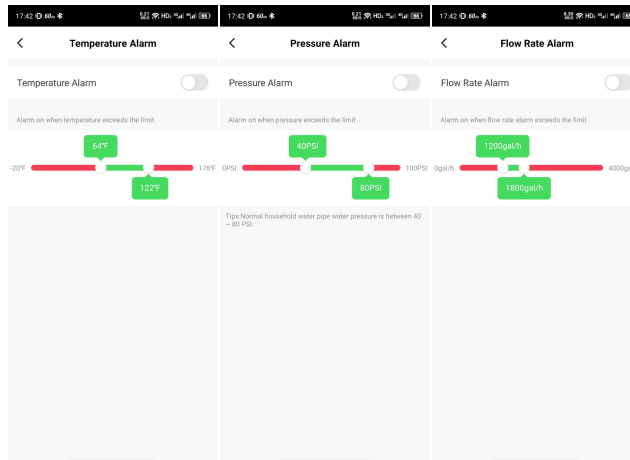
17:42 60 HD 96

Temperature Alarm

Temperature Alarm

Alarm on when temperature exceeds the limit

64℉

-20℉

176℉

122℉

17:42 60 HD 96

Pressure Alarm

Pressure Alarm

Alarm on when pressure exceeds the limit

40PSI

0PSI

100PSI

80PSI

Tips:Normal household water pipe water pressure is between 40 ~ 80 PSI.

17:42 60 HD 96

Flow Rate Alarm

Flow Rate Alarm

Alarm on when flow rate alarm exceeds the limit

1200gal/h

0gal/h

4000ga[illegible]

1800gal/h